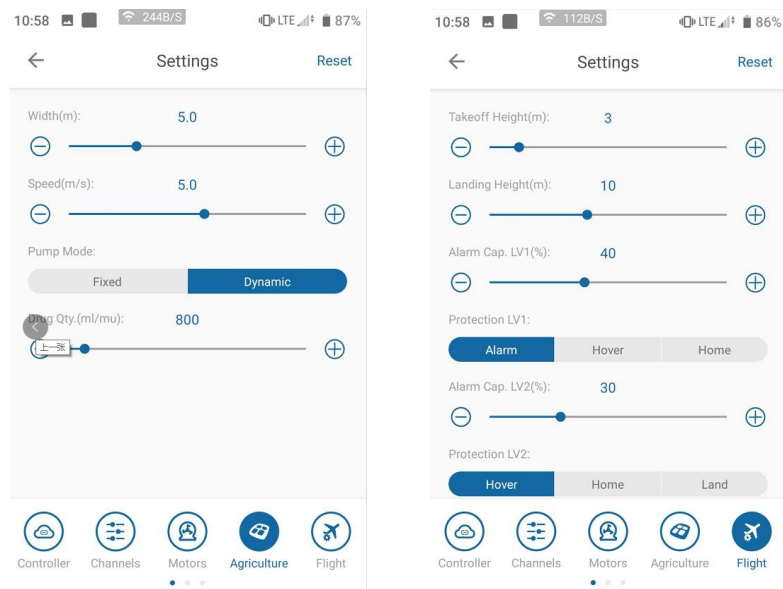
10:58 244B/S LTE 87%

Settings Reset

Width(m): 5.0

Speed(m/s): 5.0

Pump Mode:

Fixed Dynamic

Drug Qty.(ml/mu): 800

上一张

Controller Channels Motors Agriculture Flight

10:58 112B/S LTE 86%

Settings Reset

Takeoff Height(m): 3

Landing Height(m): 10

Alarm Cap. LV1(%): 40

Protection LV1:

Alarm Hover Home

Alarm Cap. LV2(%): 30

Protection LV2:

Hover Home Land

Controller Channels Motors Agriculture Flight